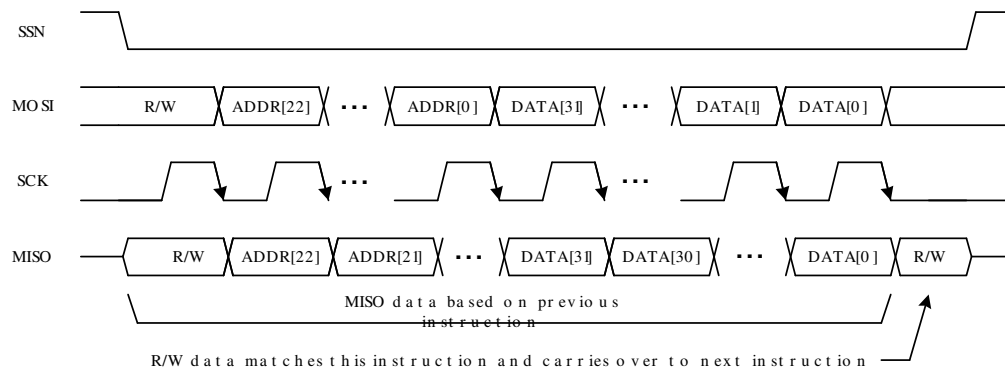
SSN

MOSI

R/W

ADDR[22]

···

ADDR[0]

DATA[31]

···

DATA[1]

DATA[0]

SCK

···

···

MISO

R/W

ADDR[22]

ADDR[21]

···

DATA[31]

DATA[30]

···

DATA[0]

R/W

MISO data based on previous instruction

R/W data matches this instruction and carries over to next instruction